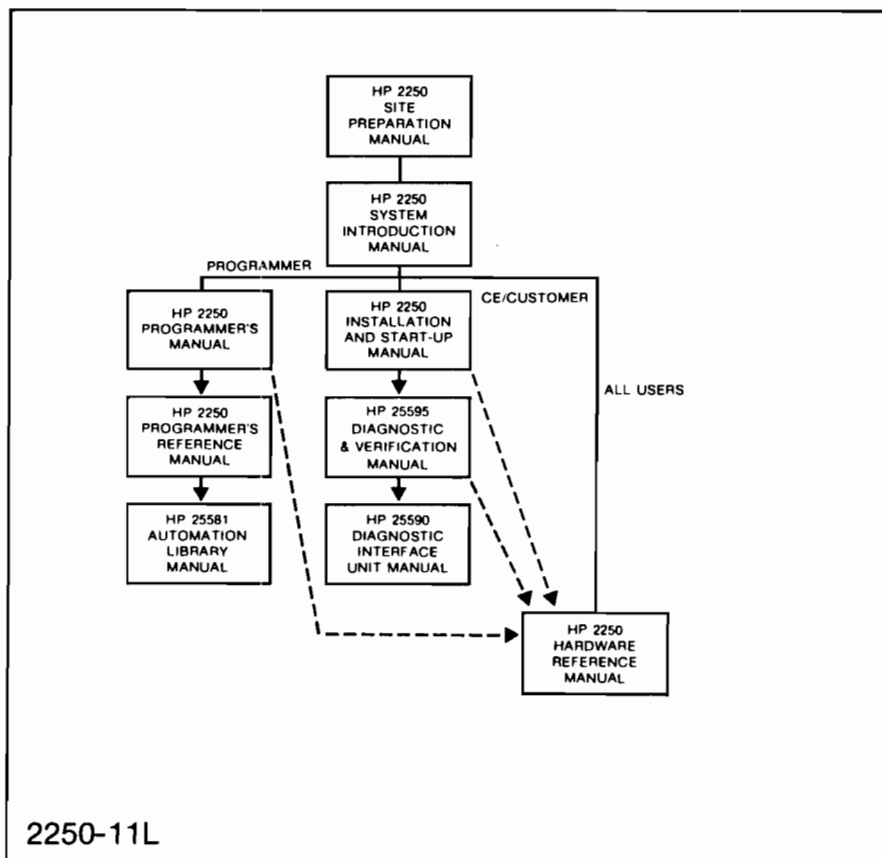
HP 2250 SITE PREPARATION MANUAL

HP 2250 SYSTEM INTRODUCTION MANUAL

PROGRAMMER

CE/CUSTOMER

HP 2250 PROGRAMMER'S MANUAL

HP 2250 INSTALLATION AND START-UP MANUAL

ALL USERS

HP 2250 PROGRAMMER'S REFERENCE MANUAL

HP 25595 DIAGNOSTIC & VERIFICATION MANUAL

HP 25581 AUTOMATION LIBRARY MANUAL

HP 25590 DIAGNOSTIC INTERFACE UNIT MANUAL

HP 2250 HARDWARE REFERENCE MANUAL

2250-11L